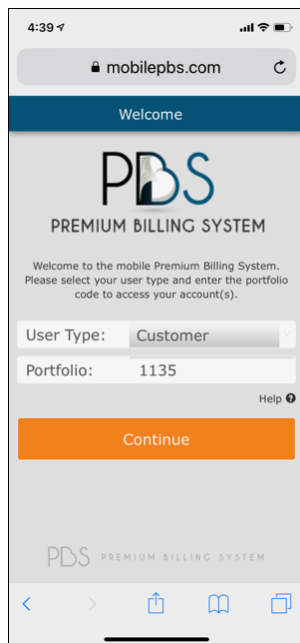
4:39

mobilepbs.com

Welcome

PBS

PREMIUM BILLING SYSTEM

Welcome to the mobile Premium Billing System. Please select your user type and enter the portfolio code to access your account(s).

User Type: Customer

Portfolio: 1135

Help

Continue

PBS PREMIUM BILLING SYSTEM